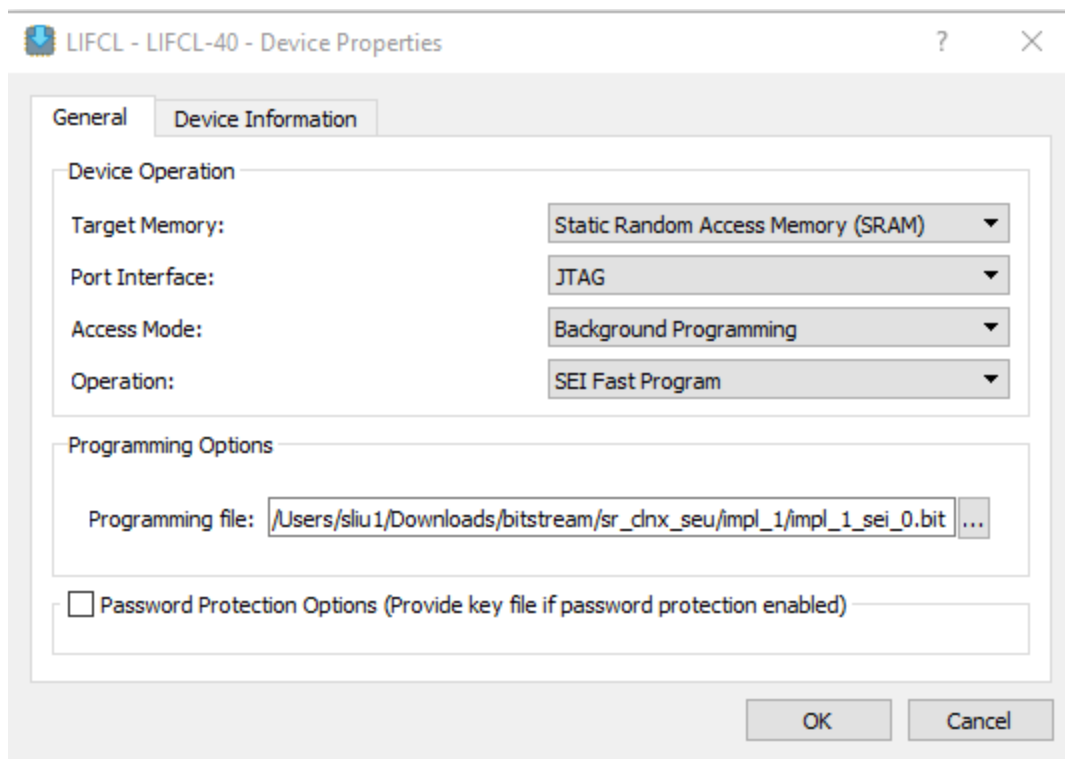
LIFCL - LIFCL-40 - Device Properties ? ✕

General Device Information

Device Operation

Target Memory: Static Random Access Memory (SRAM)

Port Interface: JTAG

Access Mode: Background Programming

Operation: SEI Fast Program

Programming Options

Programming file: /Users/sliu1/Downloads/bitstream/sr_clnx_seu/impl_1/impl_1_sei_0.bit ...

Password Protection Options (Provide key file if password protection enabled)

OK Cancel